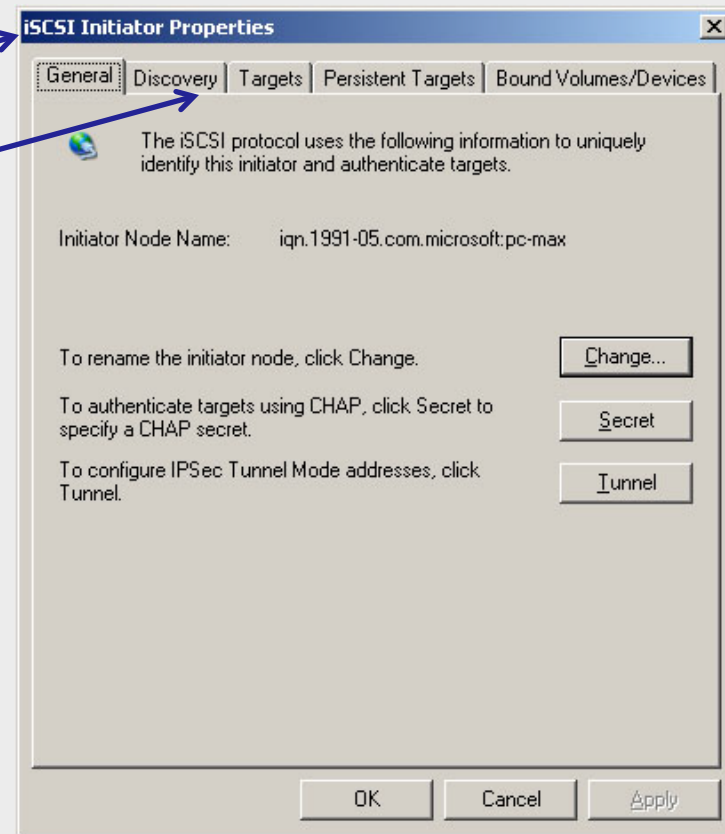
iSCSI Initiator Properties

General | Discovery | Targets | Persistent Targets | Bound Volumes/Devices

The iSCSI protocol uses the following information to uniquely identify this initiator and authenticate targets.

Initiator Node Name: iqn.1991-05.com.microsoft:pc-max

To rename the initiator node, click Change.

Change...

To authenticate targets using CHAP, click Secret to specify a CHAP secret.

Secret

To configure IPSec Tunnel Mode addresses, click Tunnel.

Tunnel

OK

Cancel

Apply